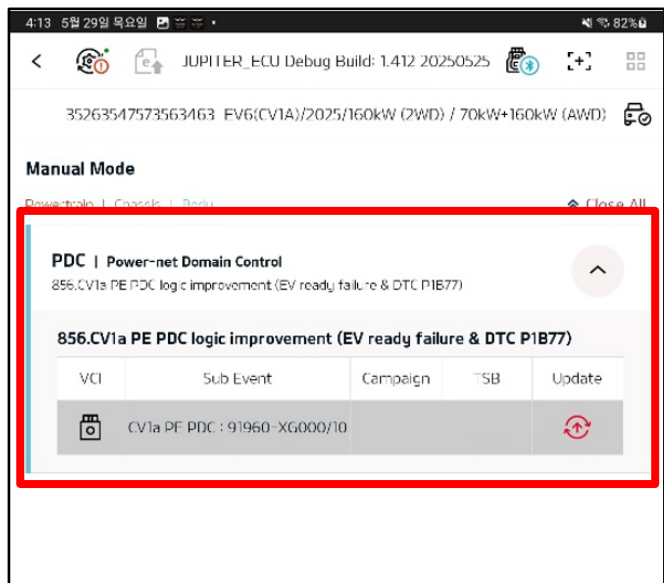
4:13 5월 29일 목요일 82%

JUPITER_ECU Debug Build: 1.412 20250525

35263547573563463 EV6(CV1A)/2025/160kW (2WD) / 70kW+160kW (AWD)

Manual Mode

Powertrain | Chassis | Body

Close All

PDC | Power-net Domain Control
856.CV1a PE PDC logic improvement (EV ready failure & DTC P1B77)

856.CV1a PE PDC logic improvement (EV ready failure & DTC P1B77)

| VCI | Sub Event | Campaign | TSB | Update |
|---|---|---|---|---|
| | CV1a PE PDC : 91960-XG000/10 | | | |